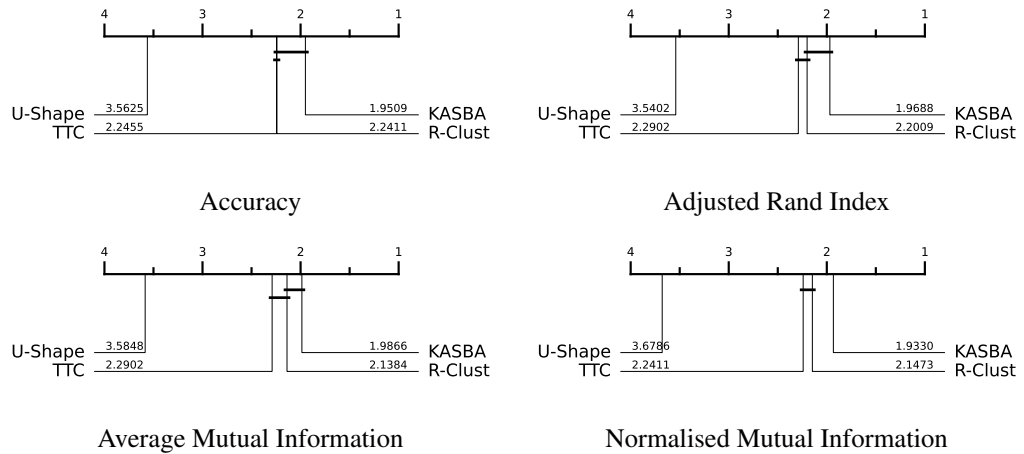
4 3 2 1

U-Shape 3.5625
TTC 2.2455

1.9509 KASBA
2.2411 R-Clust

Accuracy

4 3 2 1

U-Shape 3.5402
TTC 2.2902

1.9688 KASBA
2.2009 R-Clust

Adjusted Rand Index

4 3 2 1

U-Shape 3.5848
TTC 2.2902

1.9866 KASBA
2.1384 R-Clust

Average Mutual Information

4 3 2 1

U-Shape 3.6786
TTC 2.2411

1.9330 KASBA
2.1473 R-Clust

Normalised Mutual Information